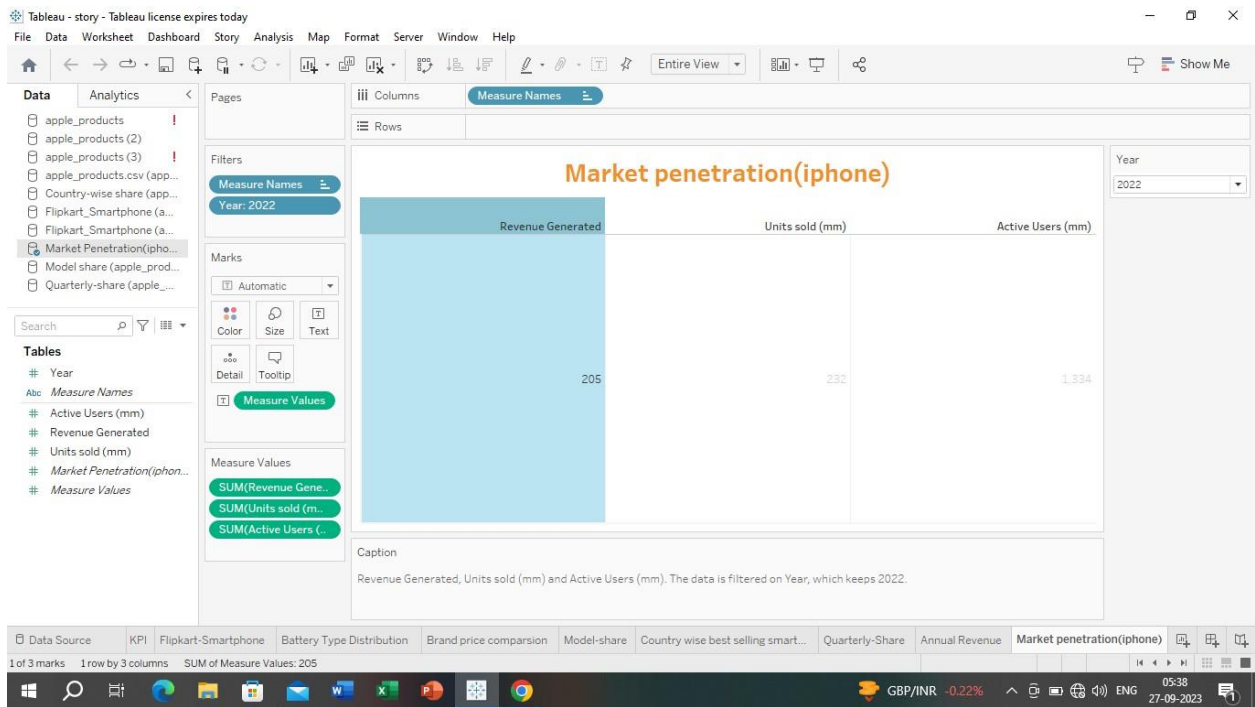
Tableau - story - Tableau license expires today

File Data Worksheet Dashboard Story Analysis Map Format Server Window Help

Entire View

Show Me

Data Analytics

apple_products !
apple_products (2)
apple_products (3) !
apple_products.csv (app...
Country-wise share (app...
Flipkart_Smartphone (a...
Flipkart_Smartphone (a...
Market Penetration(ipho...
Model share (apple_prod...
Quarterly-share (apple_...

Search

Tables
Year
Measure Names
Active Users (mm)
Revenue Generated
Units sold (mm)
Market Penetration(iphon...
Measure Values

Pages

Filters
Measure Names
Year: 2022

Marks
Automatic
Color Size Text
Detail Tooltip
Measure Values

Measure Values
SUM(Revenue Gene..
SUM(Units sold (m..
SUM(Active Users (..

Columns Measure Names
Rows

Market penetration(iphone)

| Revenue Generated | Units sold (mm) | Active Users (mm) |
|---|---|---|
| 205 | 232 | 1,334 |

Year
2022

Caption
Revenue Generated, Units sold (mm) and Active Users (mm). The data is filtered on Year, which keeps 2022.

Data Source KPI Flipkart-Smartphone Battery Type Distribution Brand price comparsion Model-share Country wise best selling smart... Quarterly-Share Annual Revenue Market penetration(iphone)

1 of 3 marks 1 row by 3 columns SUM of Measure Values: 205

GBP/INR -0.22% ENG 05:38 27-09-2023